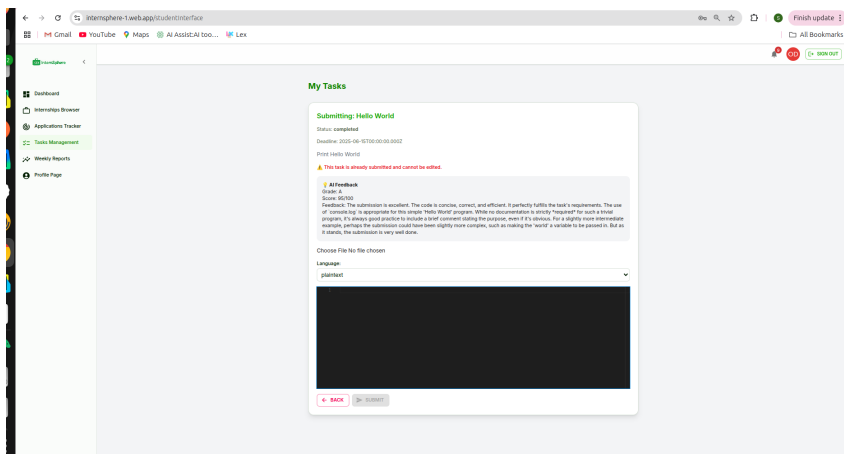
internsphere-1.web.app/studentInterface

Gmail YouTube Maps AI Assist:AI too... Lex

Finish update

All Bookmarks

InternSphere

OD SIGN OUT

Dashboard
Internships Browser
Applications Tracker
Tasks Management
Weekly Reports
Profile Page

My Tasks

Submitting: Hello World

Status: completed

Deadline: 2025-06-15T00:00:00.000Z

Print Hello World

⚠ This task is already submitted and cannot be edited.

AI Feedback
Grade: A
Score: 95/100
Feedback: The submission is excellent. The code is concise, correct, and efficient. It perfectly fulfills the task's requirements. The use of `console.log` is appropriate for this simple 'Hello World' program. While no documentation is strictly *required* for such a trivial program, it's always good practice to include a brief comment stating the purpose, even if it's obvious. For a slightly more intermediate example, perhaps the submission could have been slightly more complex, such as making the 'world' a variable to be passed in. But as it stands, the submission is very well done.

Choose File No file chosen

Language:
plaintext

1

BACK SUBMIT